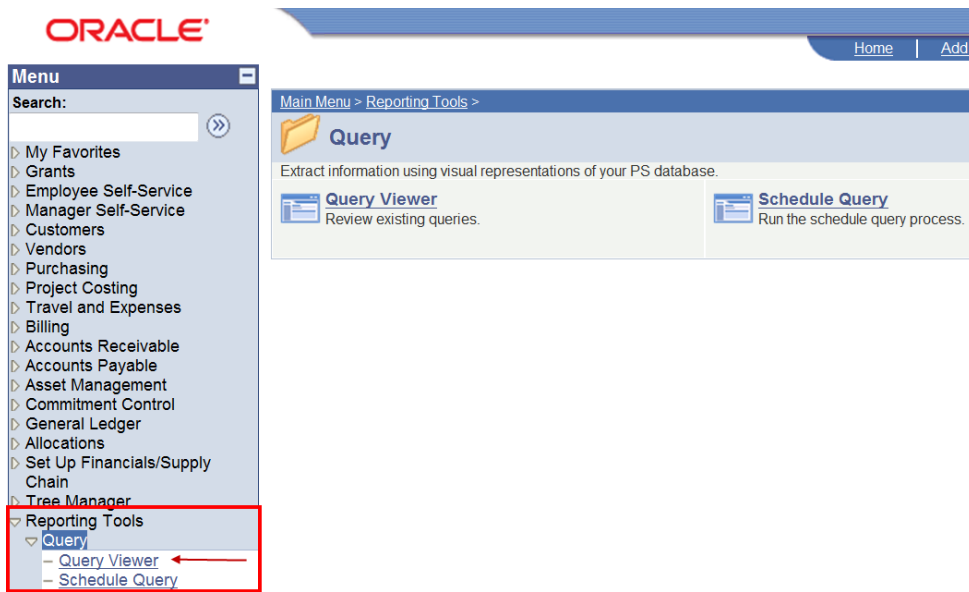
ORACLE

Home | Add

Menu

Search:

My Favorites
Grants
Employee Self-Service
Manager Self-Service
Customers
Vendors
Purchasing
Project Costing
Travel and Expenses
Billing
Accounts Receivable
Accounts Payable
Asset Management
Commitment Control
General Ledger
Allocations
Set Up Financials/Supply Chain
Tree Manager
Reporting Tools
Query
– Query Viewer
– Schedule Query

Main Menu > Reporting Tools >

Query

Extract information using visual representations of your PS database.

Query Viewer
Review existing queries.

Schedule Query
Run the schedule query process.